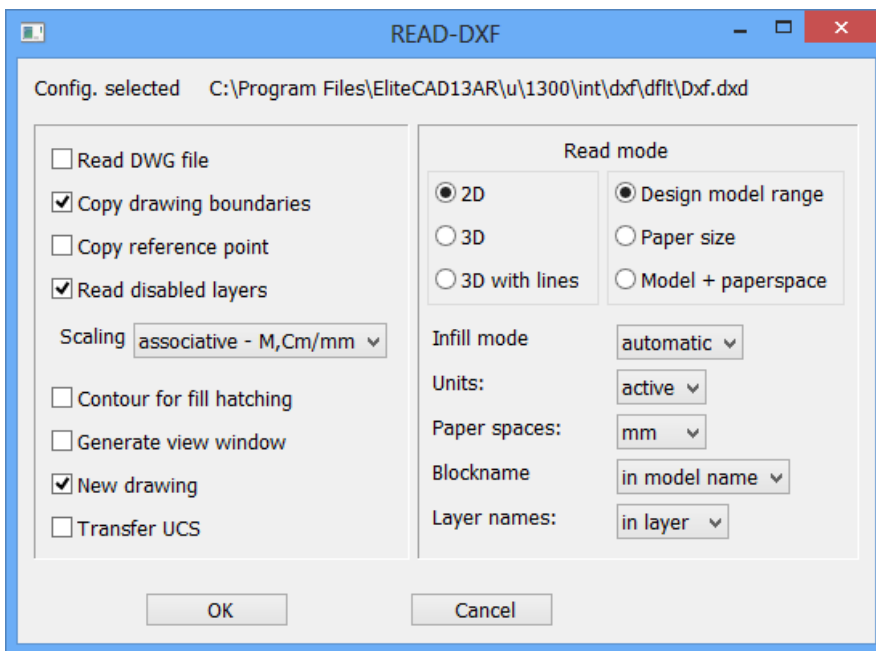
READ-DXF

Config. selected C:\Program Files\EliteCAD13AR\u\1300\int\dxf\dflt\Dxf.dxd

☐ Read DWG file
☑ Copy drawing boundaries
☐ Copy reference point
☑ Read disabled layers

Scaling associative - M,Cm/mm

☐ Contour for fill hatching
☐ Generate view window
☑ New drawing
☐ Transfer UCS

Read mode

◉ 2D
○ 3D
○ 3D with lines

◉ Design model range
○ Paper size
○ Model + paperspace

Infill mode automatic
Units: active
Paper spaces: mm
Blockname in model name
Layer names: in layer

OK Cancel